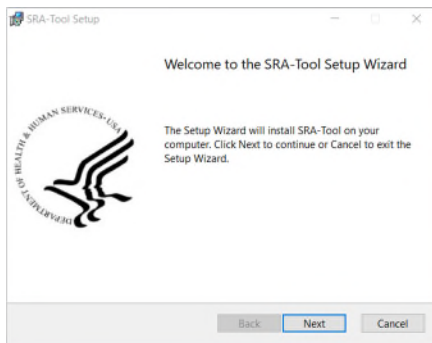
SRA-Tool Setup

Welcome to the SRA-Tool Setup Wizard

DEPARTMENT OF HEALTH & HUMAN SERVICES • USA

The Setup Wizard will install SRA-Tool on your computer. Click Next to continue or Cancel to exit the Setup Wizard.

Back Next Cancel